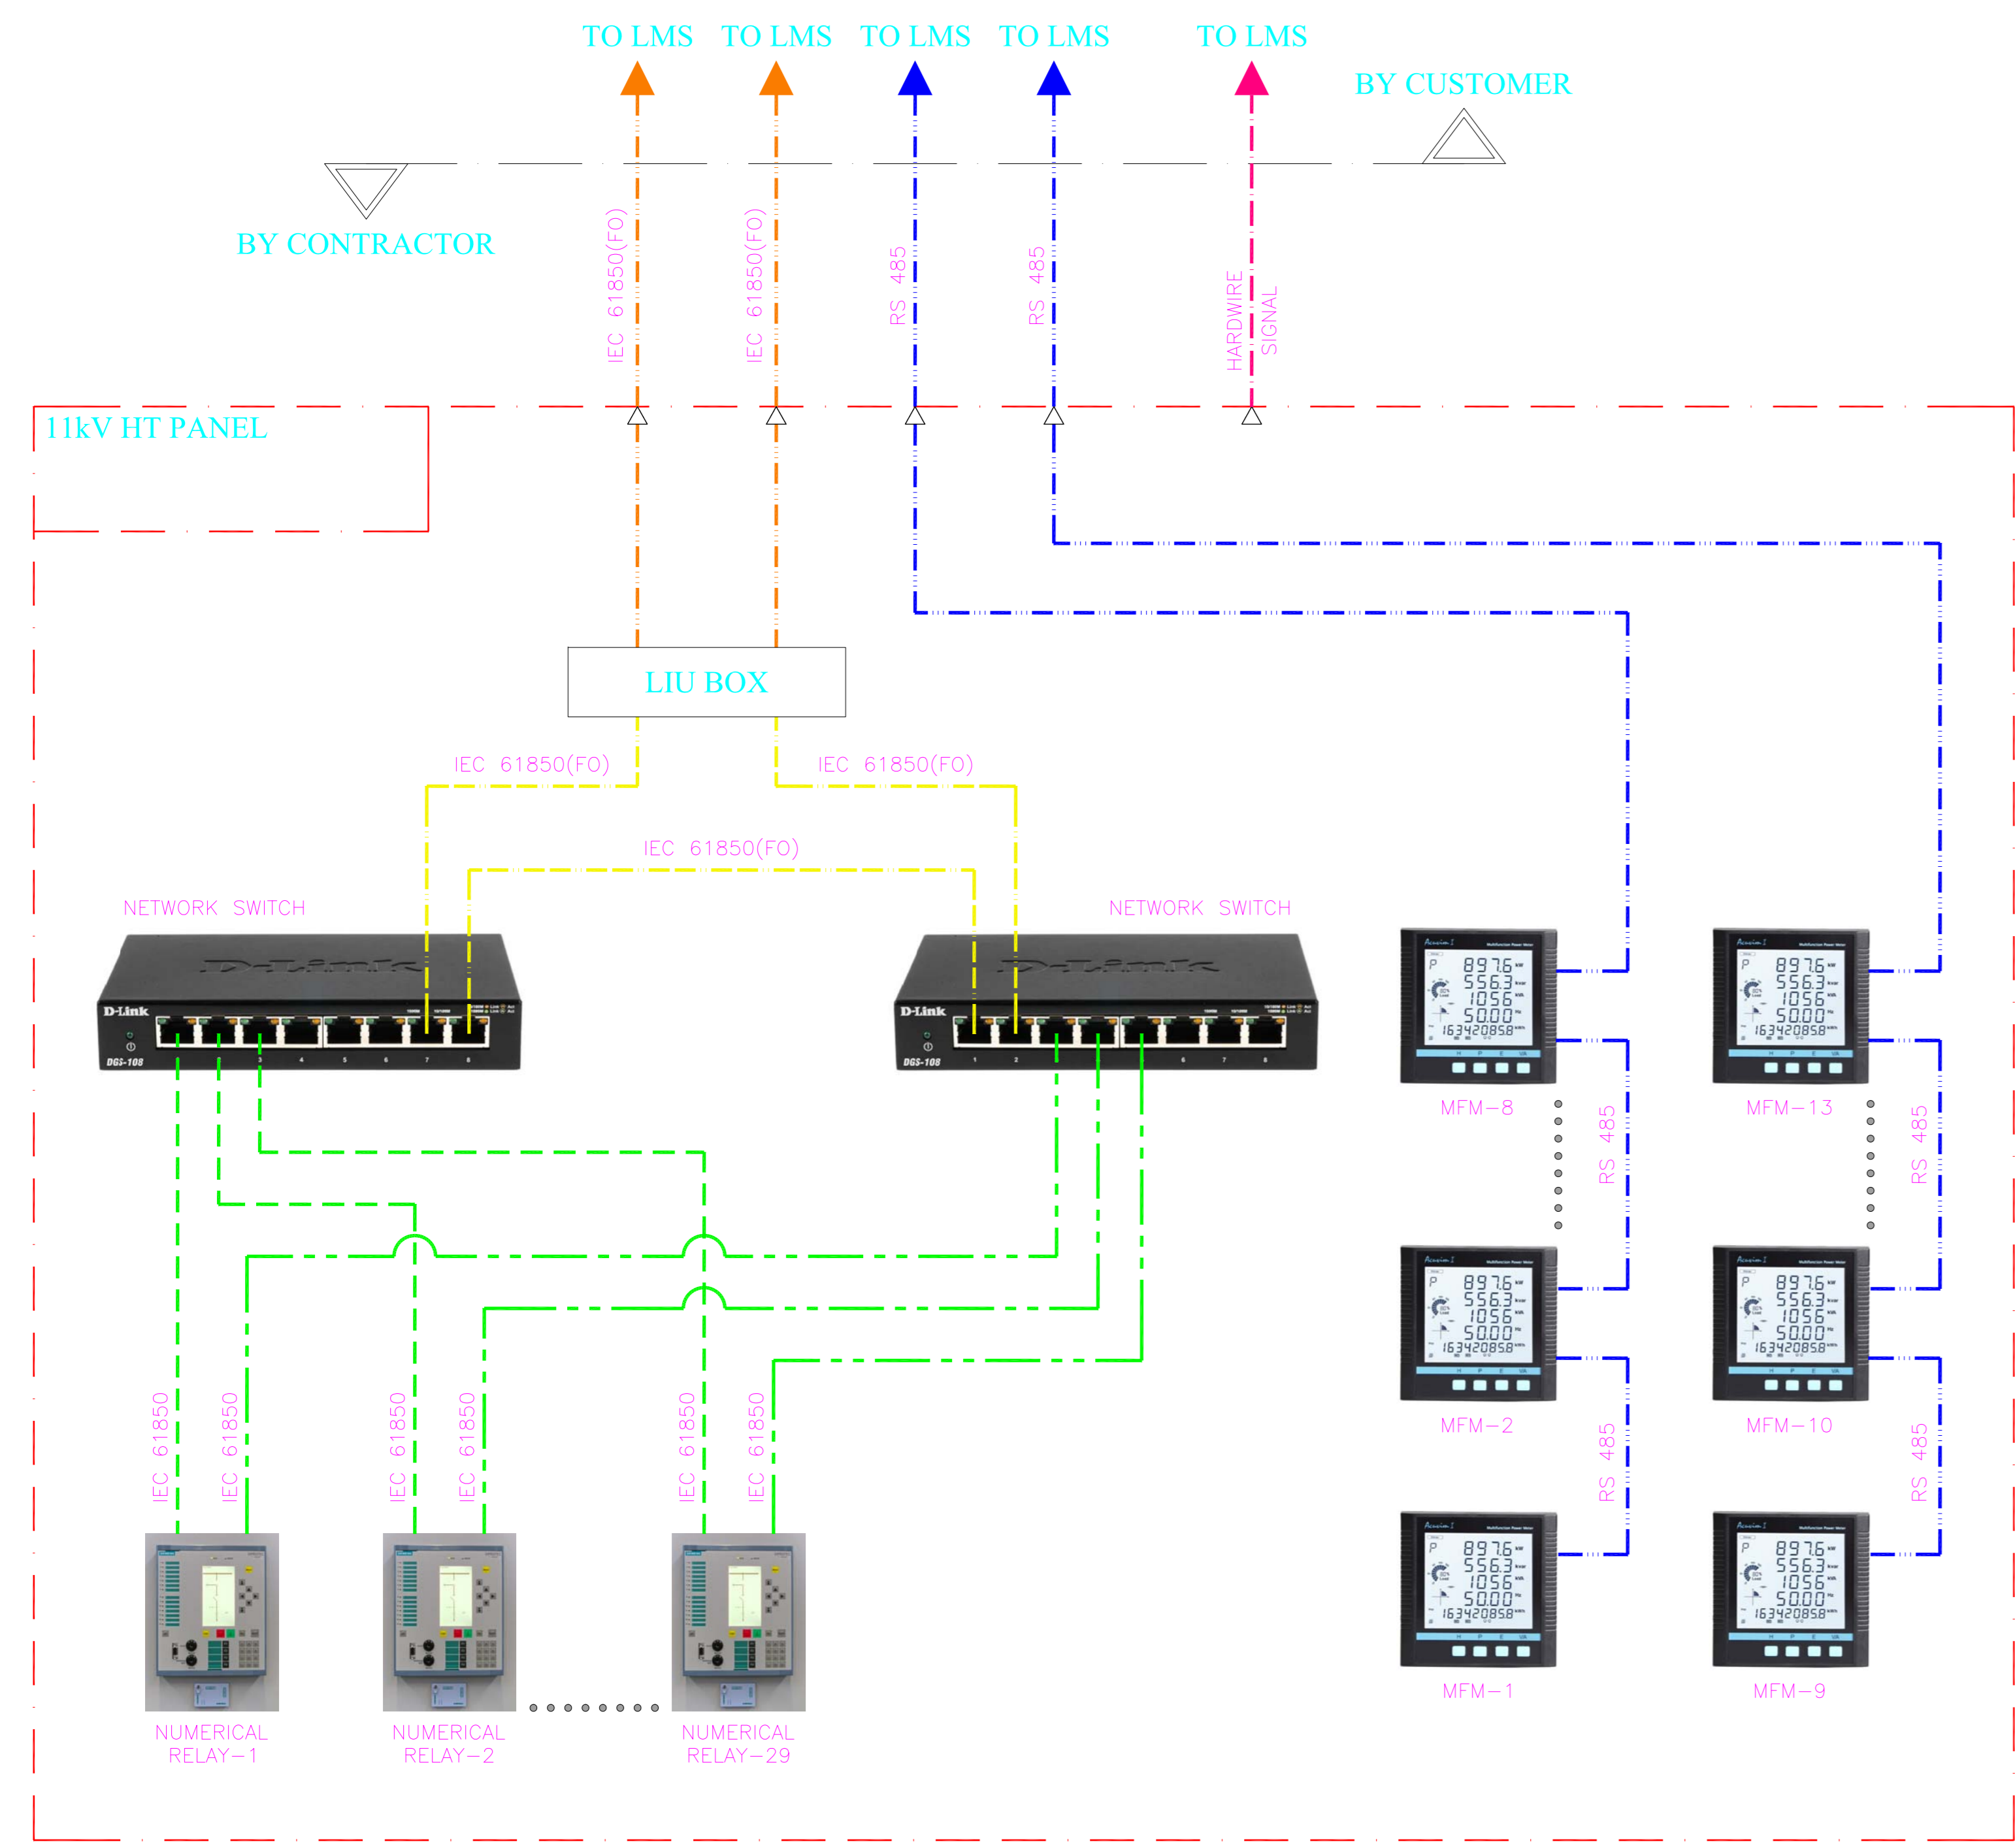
TO LMS TO LMS TO LMS TO LMS TO LMS

BY CUSTOMER

BY CONTRACTOR

IEC 61850(FO) IEC 61850(FO) RS 485 RS 485 HARDWIRE SIGNAL

11kV HT PANEL

LIU BOX

IEC 61850(FO) IEC 61850(FO)

IEC 61850(FO)

NETWORK SWITCH

NETWORK SWITCH

D-Link
DGS-108

D-Link
DGS-108

MFM-8 MFM-13

RS 485 RS 485

MFM-2 MFM-10

RS 485 RS 485

MFM-1 MFM-9

IEC 61850 IEC 61850 IEC 61850 IEC 61850 IEC 61850 IEC 61850

NUMERICAL RELAY-1

NUMERICAL RELAY-2

NUMERICAL RELAY-29